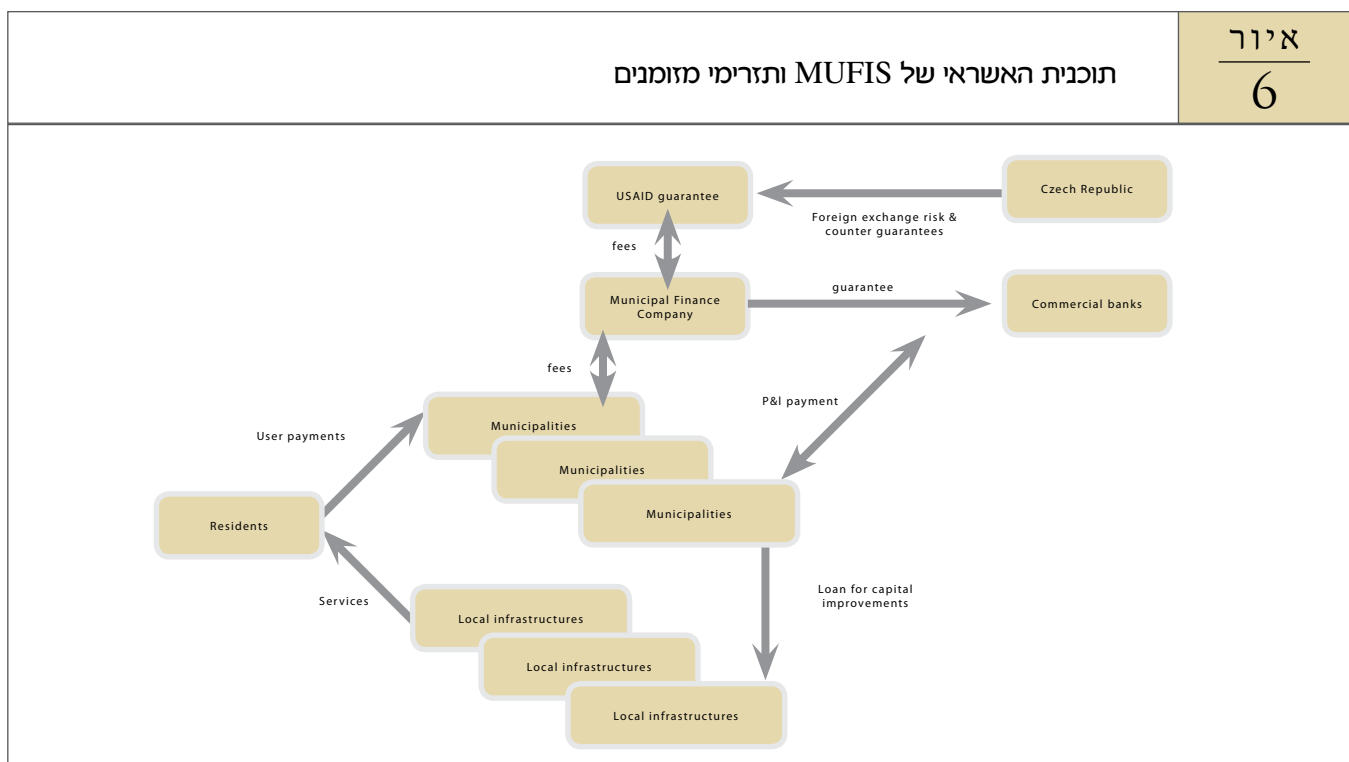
איור 6

תוכנית האשראי של MUFIS ותזרימי מזומנים

USAID guarantee

Czech Republic

Foreign exchange risk & counter guarantees

fees

Municipal Finance Company

guarantee

Commercial banks

fees

P&I payment

User payments

Municipalities

Municipalities

Municipalities

Residents

Services

Loan for capital improvements

Local infrastructures

Local infrastructures

Local infrastructures